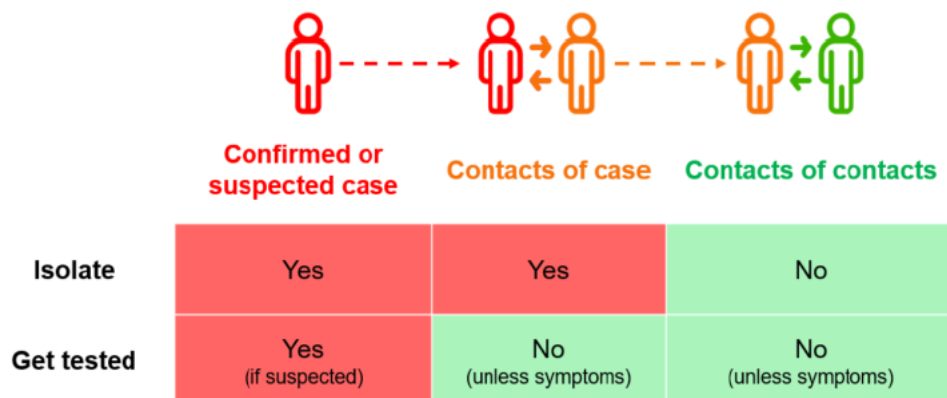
|  | Confirmed or suspected case | Contacts of case | Contacts of contacts |
|---|---|---|---|
| Isolate | Yes | Yes | No |
| Get tested | Yes (if suspected) | No (unless symptoms) | No (unless symptoms) |